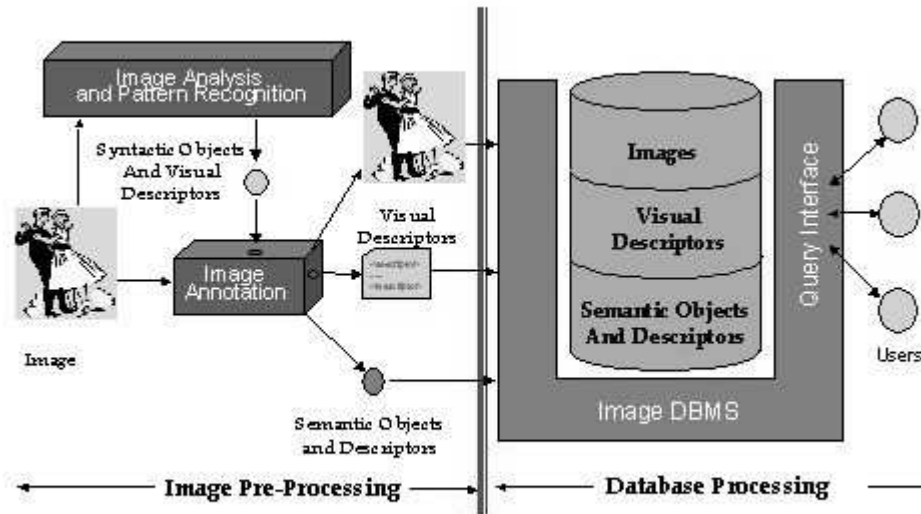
Image Analysis and Pattern Recognition

Syntactic Objects And Visual Descriptors

Image

Image Annotation

Visual Descriptors

Semantic Objects and Descriptors

Images

Visual Descriptors

Semantic Objects And Descriptors

Query Interface

Users

Image DBMS

Image Pre-Processing

Database Processing